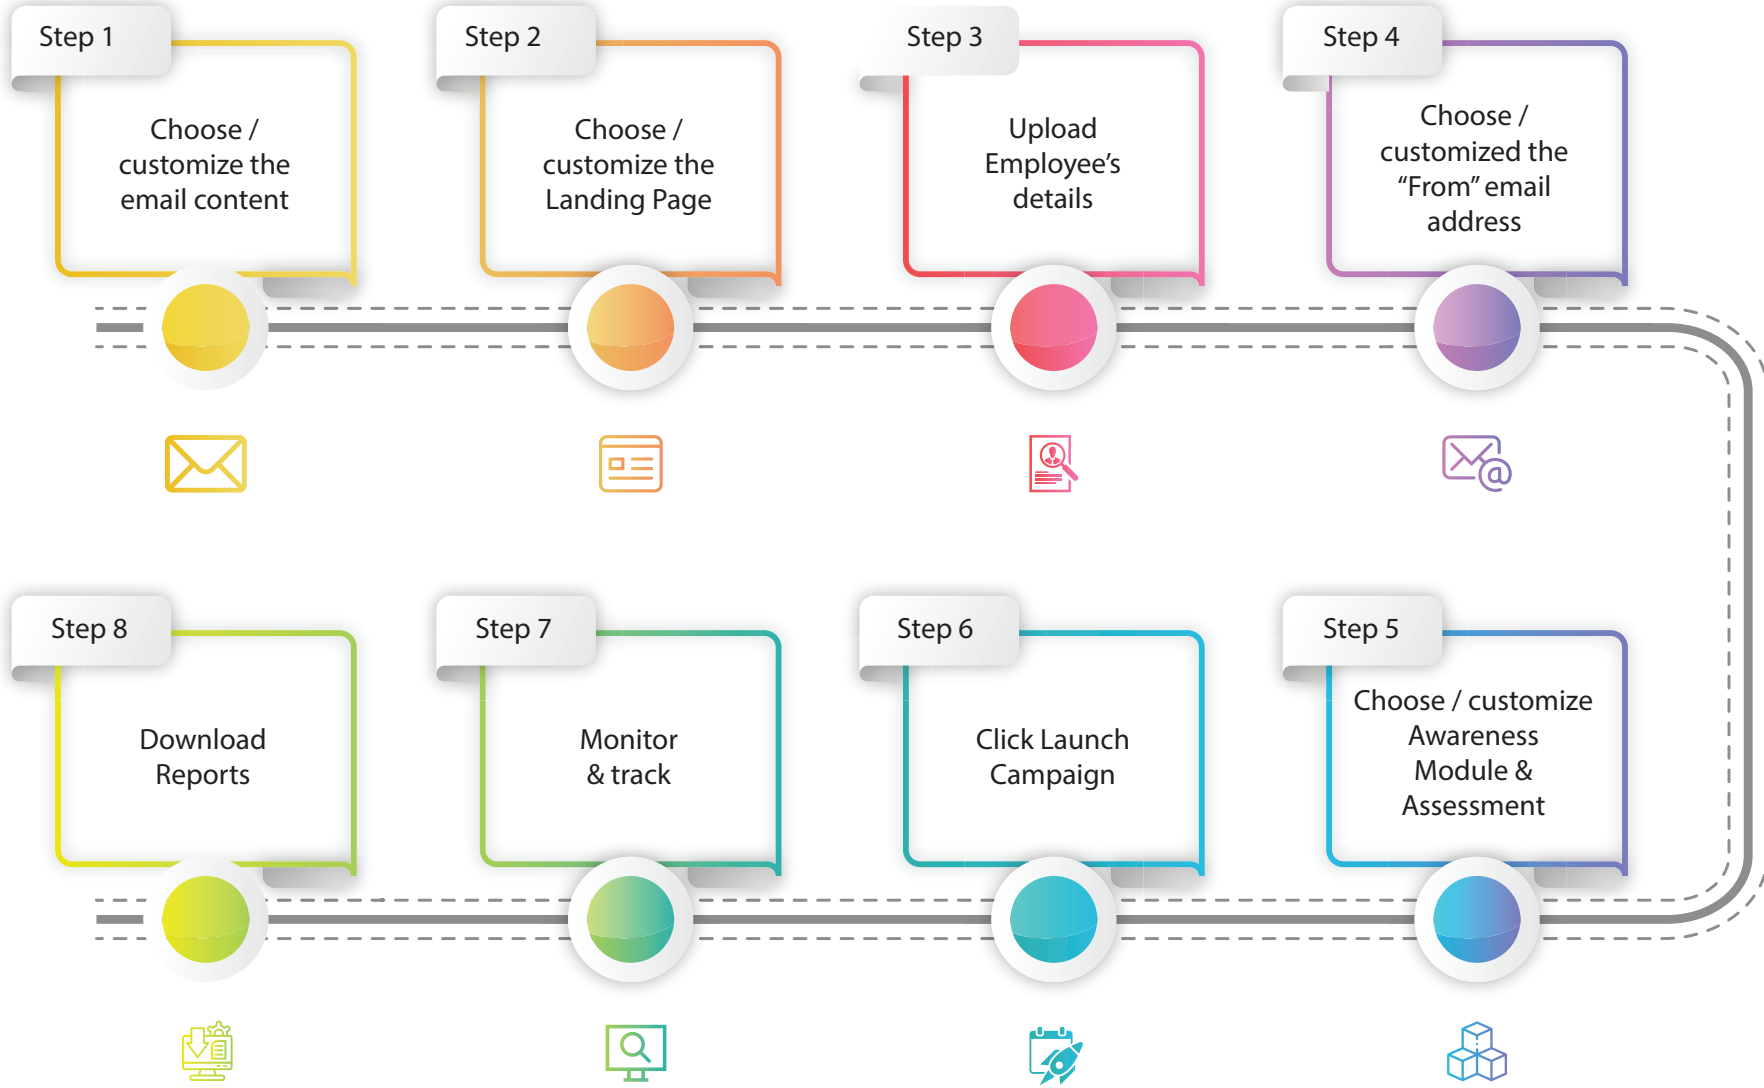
Step 1
Choose / customize the email content

Step 2
Choose / customize the Landing Page

Step 3
Upload Employee’s details

Step 4
Choose / customized the “From” email address

Step 8
Download Reports

Step 7
Monitor & track

Step 6
Click Launch Campaign

Step 5
Choose / customize Awareness Module & Assessment